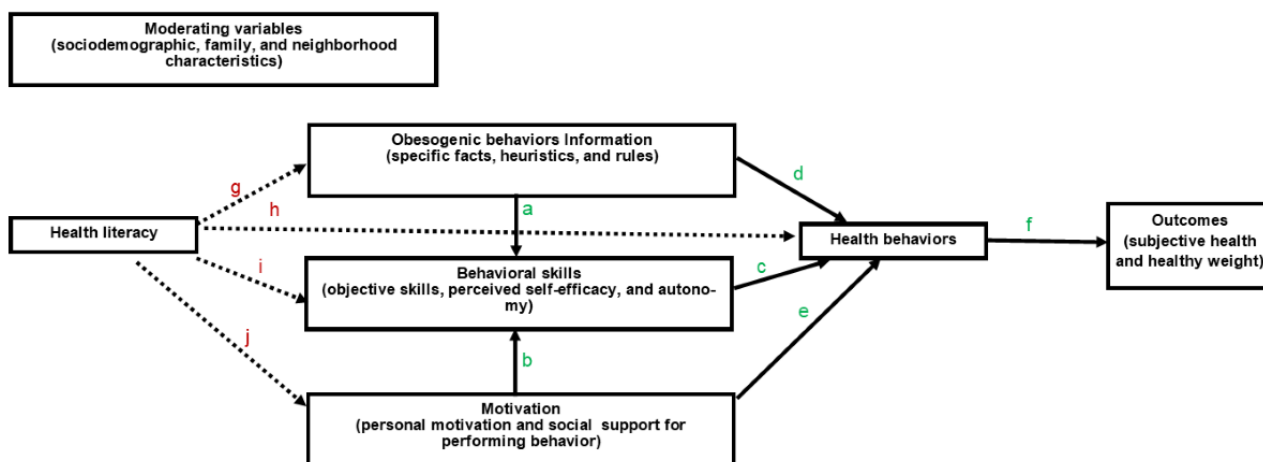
Moderating variables
(sociodemographic, family, and neighborhood characteristics)

Obesogenic behaviors Information
(specific facts, heuristics, and rules)

g

h

d

a

Health literacy

Health behaviors

f

Outcomes
(subjective health and healthy weight)

i

Behavioral skills
(objective skills, perceived self-efficacy, and autonomy)

c

e

j

b

Motivation
(personal motivation and social support for performing behavior)